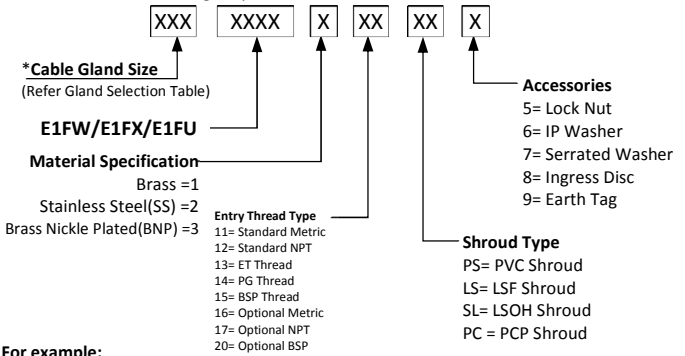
XXX XXXX X XX XX X

*Cable Gland Size
(Refer Gland Selection Table)

E1FW/E1FX/E1FU

Material Specification
Brass =1
Stainless Steel(SS) =2
Brass Nickle Plated(BNP) =3

Entry Thread Type
11= Standard Metric
12= Standard NPT
13= ET Thread
14= PG Thread
15= BSP Thread
16= Optional Metric
17= Optional NPT
20= Optional BSP

Shroud Type
PS= PVC Shroud
LS= LSF Shroud
SL= LSOH Shroud
PC = PCP Shroud

Accessories
5= Lock Nut
6= IP Washer
7= Serrated Washer
8= Ingress Disc
9= Earth Tag

For example: